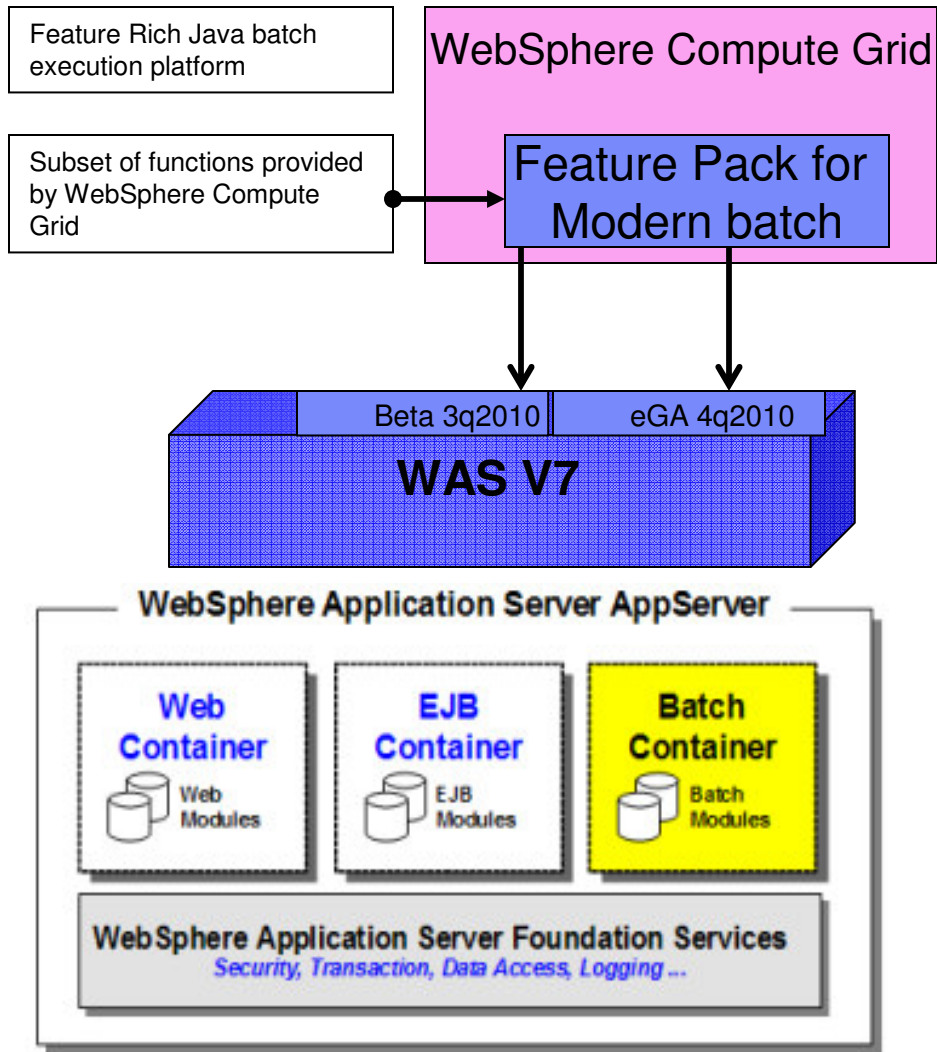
Feature Rich Java batch execution platform

WebSphere Compute Grid

Subset of functions provided by WebSphere Compute Grid

Feature Pack for Modern batch

Beta 3q2010

eGA 4q2010

WAS V7

WebSphere Application Server AppServer

Web Container

Web Modules

EJB Container

EJB Modules

Batch Container

Batch Modules

WebSphere Application Server Foundation Services

Security, Transaction, Data Access, Logging ...